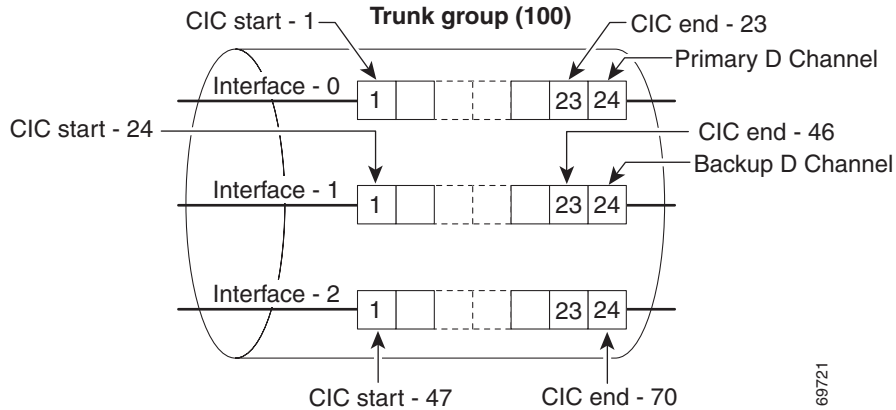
Trunk group (100)

CIC start - 1

CIC end - 23

Primary D Channel

Interface - 0

1

23

24

CIC start - 24

CIC end - 46

Backup D Channel

Interface - 1

1

23

24

Interface - 2

1

23

24

CIC start - 47

CIC end - 70

69721